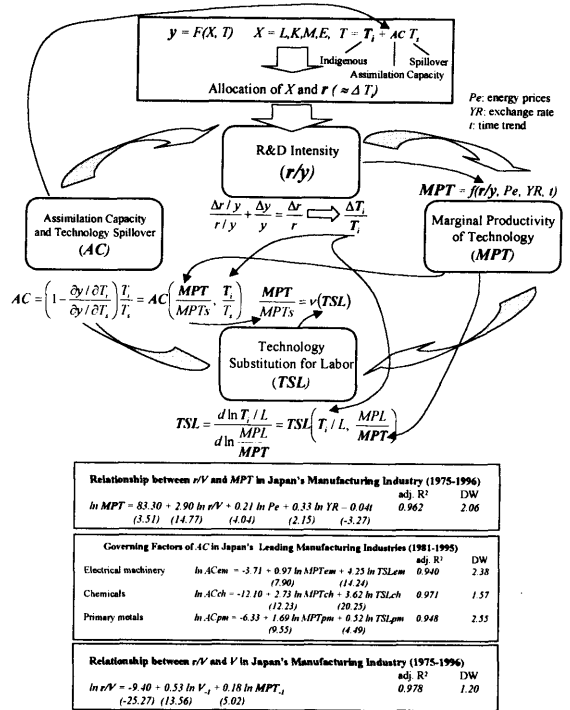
$y = F(X, T)$ $X = L,K,M,E,$ $T = T_i + AC\ T_s$

Indigenous

Spillover

Assimilation Capacity

Allocation of $X$ and $r\ (\approx \Delta T_i)$

Pe: energy prices
YR: exchange rate
t: time trend

R&D Intensity
$(r/y)$

$MPT = f(r/y, Pe, YR, t)$

$\frac{\Delta r/y}{r/y} + \frac{\Delta y}{y} = \frac{\Delta r}{r} \Longrightarrow \frac{\Delta T_i}{T_i}$

Assimilation Capacity and Technology Spillover $(AC)$

Marginal Productivity of Technology $(MPT)$

$AC = \left(1 - \frac{\partial y/\partial T_i}{\partial y/\partial T_s}\right)\frac{T_i}{T_s} = AC\left(\frac{MPT}{MPTs}, \frac{T_i}{T_s}\right)$ $\frac{MPT}{MPTs} = v(TSL)$

Technology Substitution for Labor $(TSL)$

$TSL = \frac{d \ln T_i / L}{d \ln \frac{MPL}{MPT}} = TSL\left(T_i / L, \frac{MPL}{MPT}\right)$

Relationship between $r/V$ and $MPT$ in Japan's Manufacturing Industry (1975-1996)

| | adj. R² | DW |
|---|---|---|
| $\ln MPT = 83.30 + 2.90 \ln r/V + 0.21 \ln Pe + 0.33 \ln YR - 0.04t$ <br> (3.51) (14.77) (4.04) (2.15) (-3.27) | 0.962 | 2.06 |

Governing Factors of $AC$ in Japan's Leading Manufacturing Industries (1981-1995)

| | | adj. R² | DW |
|---|---|---|---|
| Electrical machinery | $\ln ACem = -3.71 + 0.97 \ln MPTem + 4.25 \ln TSLem$ <br> (7.90) (14.24) | 0.940 | 2.38 |
| Chemicals | $\ln ACch = -12.10 + 2.73 \ln MPTch + 3.62 \ln TSLch$ <br> (12.23) (20.25) | 0.971 | 1.57 |
| Primary metals | $\ln ACpm = -6.33 + 1.69 \ln MPTpm + 0.52 \ln TSLpm$ <br> (9.55) (4.49) | 0.948 | 2.55 |

Relationship between $r/V$ and $V$ in Japan's Manufacturing Industry (1975-1996)

| | adj. R² | DW |
|---|---|---|
| $\ln r/V = -9.40 + 0.53 \ln V_{-1} + 0.18 \ln MPT_{-1}$ <br> (-25.27) (13.56) (5.02) | 0.978 | 1.20 |